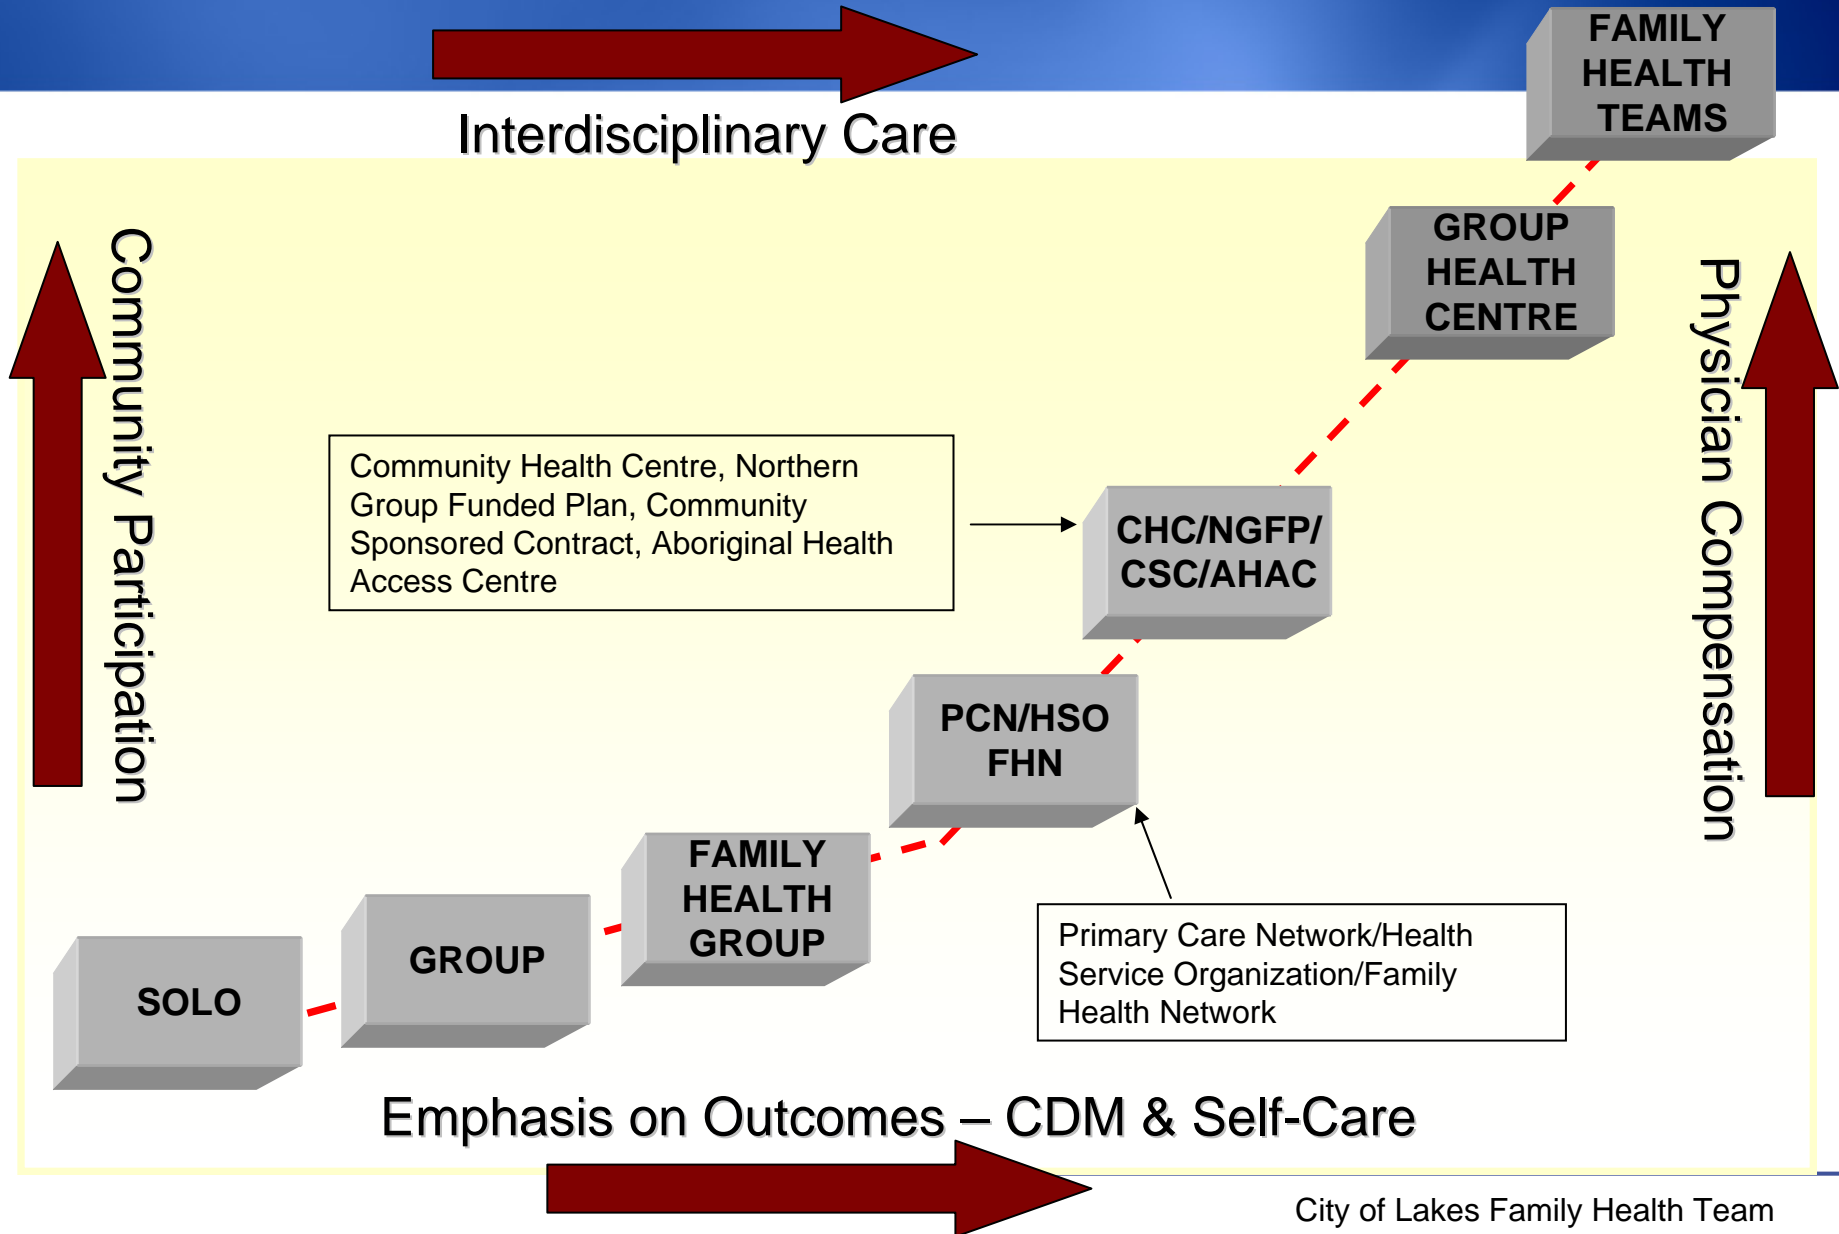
Interdisciplinary Care

FAMILY HEALTH TEAMS

Community Participation

GROUP HEALTH CENTRE

Physician Compensation

Community Health Centre, Northern Group Funded Plan, Community Sponsored Contract, Aboriginal Health Access Centre

CHC/NGFP/ CSC/AHAC

PCN/HSO FHN

FAMILY HEALTH GROUP

GROUP

SOLO

Primary Care Network/Health Service Organization/Family Health Network

Emphasis on Outcomes – CDM & Self-Care

City of Lakes Family Health Team